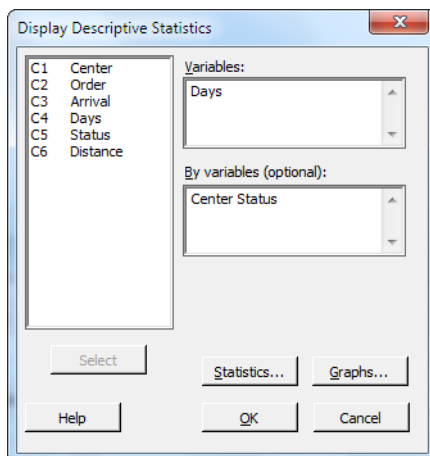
Display Descriptive Statistics

C1 Center
C2 Order
C3 Arrival
C4 Days
C5 Status
C6 Distance

Variables:
Days

By variables (optional):
Center Status

Select

Statistics...

Graphs...

Help

OK

Cancel